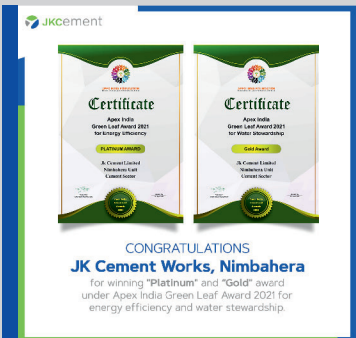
JKcement

Certificate

Apex India Green Leaf Award 2021 for Energy Efficiency

PLATINUM AWARD

JK Cement Limited
Nimbahera Unit
Cement Sector

Certificate

Apex India Green Leaf Award 2021 for Water Stewardship

Gold Award

JK Cement Limited
Nimbahera Unit
Cement Sector

CONGRATULATIONS
JK Cement Works, Nimbahera
for winning "Platinum" and "Gold" award under Apex India Green Leaf Award 2021 for energy efficiency and water stewardship.